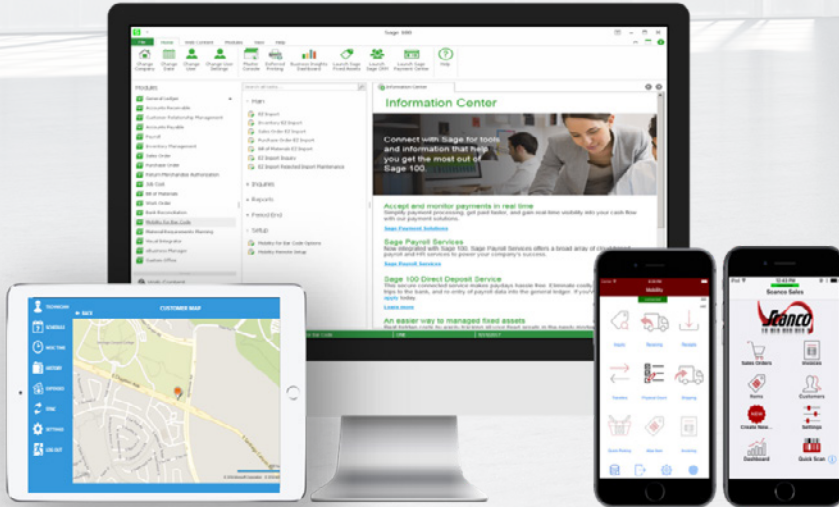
Sage 100

Home Web Content Modules View Help

Change Company Change Date Change User Change User Settings Monitor Console Deferred Printing Business Insights Dashboard Launch Sage Fixed Assets Launch Sage CRM Launch Sage Payment Center Help

Modules

General Ledger
Accounts Receivable
Customer Relationship Management
Accounts Payable
Payroll
Inventory Management
Sales Order
Purchase Order
Return Merchandise Authorization
Job Cost
Bill of Materials
Work Order
Bank Reconciliation
Mobility for Bar Code
Material Requirements Planning
Visual Integrator
eBusiness Manager
Custom Office

Main
B2 Export
Inventory B2 Export
Sales Order B2 Export
Purchase Order B2 Export
Bill of Materials B2 Export
B2 Export Issues
B2 Export Rejected Export Maintenance

Inquiries
Reports
Period End
Setup
Mobility for Bar Code Options
Mobility Remote Setup

Information Center

Information Center

Connect with Sage for tools and information that help you get the most out of Sage 100.

Accept and monitor payments in real time
Simplify payment processing, get paid faster, and gain real-time visibility into your cash flow with our payment solutions.

Sage Payment Solutions

Sage Payroll Services
Now integrated with Sage 100, Sage Payroll Services offers a broad array of cloud-based payroll and HR services to power your company's success.

Sage Payroll Services

Sage 100 Direct Deposit Service

Learn more

An easier way to managed fixed assets

TECHNICIAN
SCHEDULE
WO TIME
HISTORY
EXPENSES
SYNC
SETTINGS
LOG OUT

BACK
CUSTOMER MAP

Mobility

Inquiry Receiving Receipts
Transfers Physical Count Shipping

Scanco Sales
Scanco
Sales Orders Invoices
Items Customers
Create New... Settings
Dashboard Quick Scan